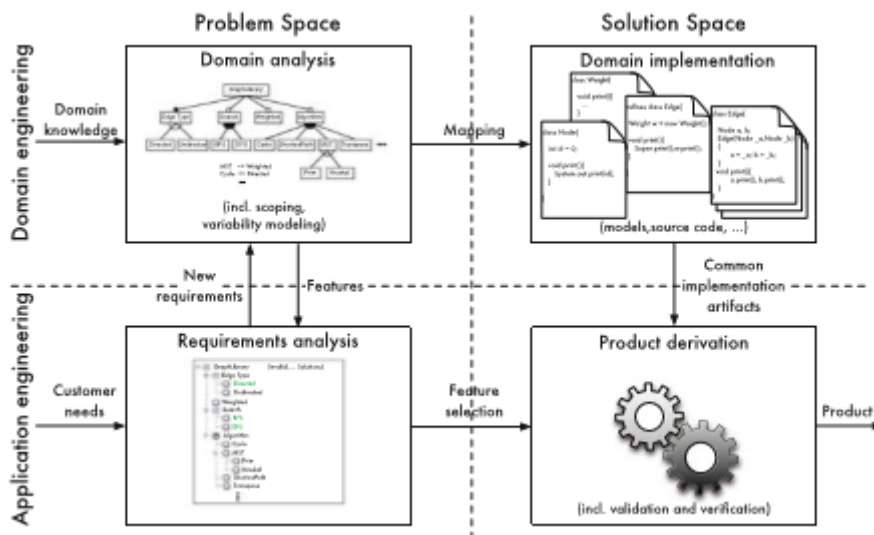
Problem Space

Solution Space

Domain engineering

Domain knowledge

Domain analysis

GraphLibrary

Edge Type

Search

Weighted

Algorithm

Directed

Undirected

DFS

BFS

Cycle

ShortestPath

MST

Transpose

Prim

Kruskal

MST → Weighted
Cycle → Directed

(incl. scoping, variability modeling)

Mapping

Domain implementation

class Weight{
void print(){
...
}
}

class Edge{
Weight w = new Weight();
void print(){
Super.print();w.print();
}
}

class Node{
int id = 0;
void print(){
System.out.print(id);
}
}

class Edge{
Node a, b;
Edge(Node _a,Node _b){
a = _a; b = _b;
}
void print(){
a.print(); b.print();
}
}

(models,source code, ...)

New requirements

Features

Common implementation artifacts

Application engineering

Customer needs

Requirements analysis

GraphLibrary (invalid... Solutions)
Edge Type
Directed
Undirected
Weighted
Search
BFS
DFS
Algorithm
Cycle
MST
Prim
Kruskal
ShortestPath
Transpose

Feature selection

Product derivation

(incl. validation and verification)

Product